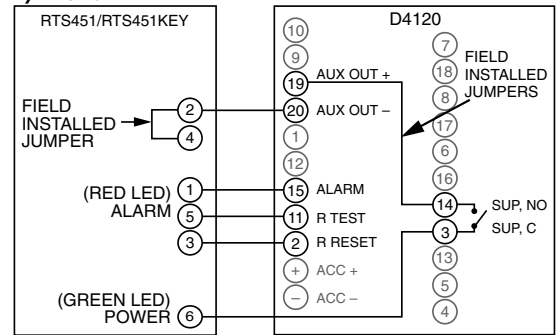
RTS451/RTS451KEY

FIELD INSTALLED JUMPER

2

4

(RED LED) ALARM 1

5

3

(GREEN LED) POWER 6

D4120

10

9

19 AUX OUT +

20 AUX OUT –

1

12

15 ALARM

11 R TEST

2 R RESET

+ ACC +

– ACC –

7

18

8

17

6

16

14

3

13

5

4

FIELD INSTALLED JUMPERS

SUP, NO

SUP, C